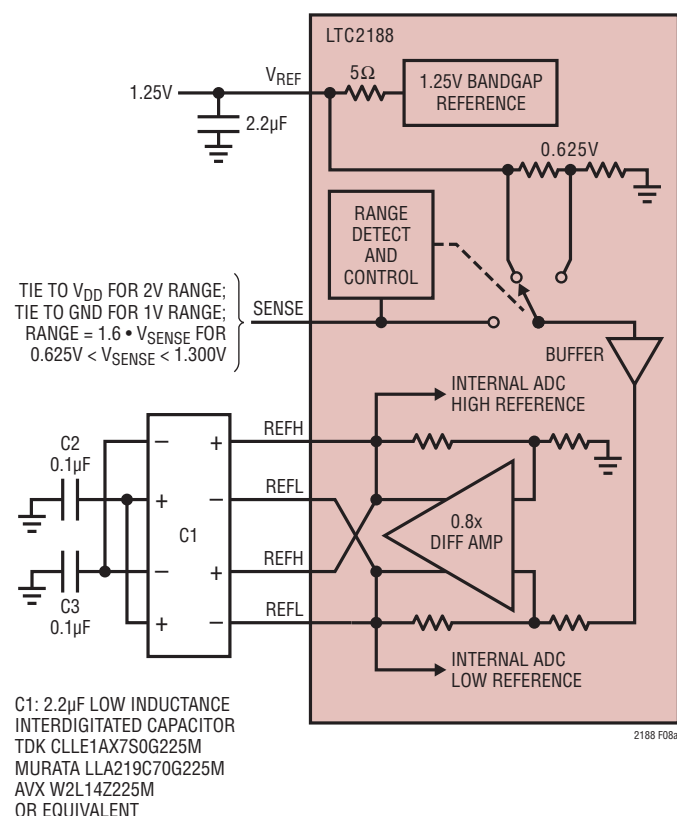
LTC2188

1.25V

$V_{REF}$

5Ω

1.25V BANDGAP REFERENCE

2.2µF

0.625V

RANGE DETECT AND CONTROL

TIE TO $V_{DD}$ FOR 2V RANGE; TIE TO GND FOR 1V RANGE; RANGE = 1.6 • $V_{SENSE}$ FOR 0.625V < $V_{SENSE}$ < 1.300V

SENSE

BUFFER

INTERNAL ADC HIGH REFERENCE

C2 0.1µF

–

+

REFH

REFL

+

–

C1

0.8x DIFF AMP

–

+

REFH

C3 0.1µF

+

–

REFL

INTERNAL ADC LOW REFERENCE

C1: 2.2µF LOW INDUCTANCE INTERDIGITATED CAPACITOR TDK CLLE1AX7S0G225M MURATA LLA219C70G225M AVX W2L14Z225M OR EQUIVALENT

2188 F08a